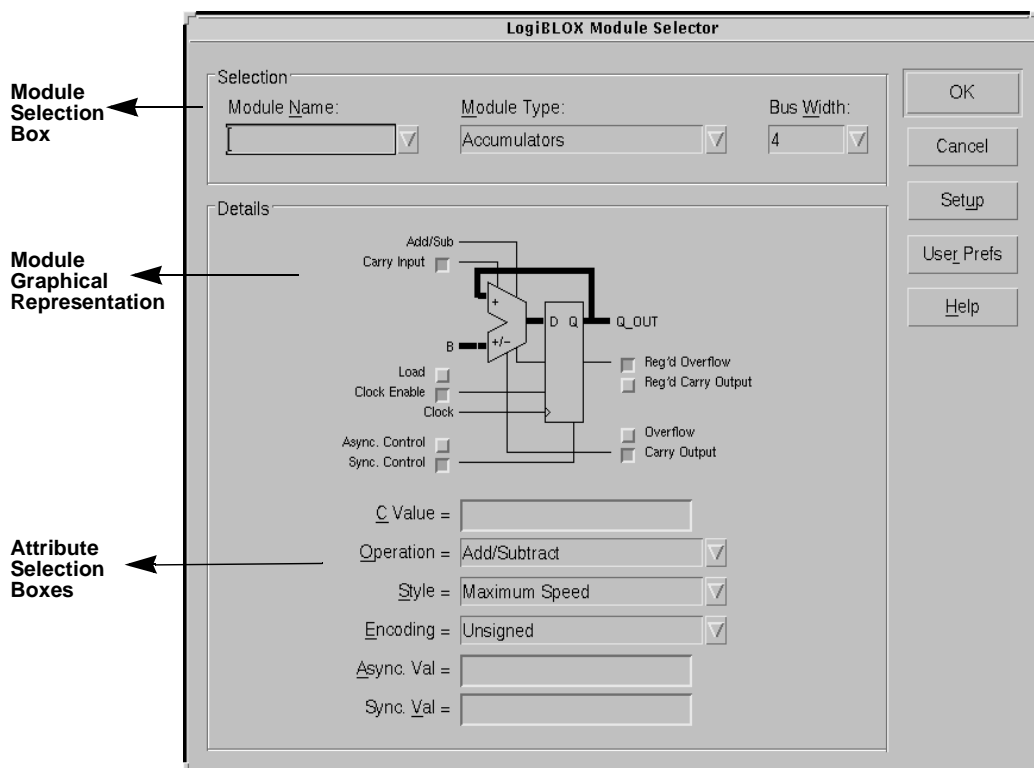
LogiBLOX Module Selector

Module Selection Box

Selection

Module Name:

Module Type:

Accumulators

Bus Width:

4

OK

Cancel

Setup

User Prefs

Help

Details

Module Graphical Representation

Add/Sub

Carry Input

+

+/−

B

D Q

Q_OUT

Reg'd Overflow

Reg'd Carry Output

Load

Clock Enable

Clock

Overflow

Carry Output

Async. Control

Sync. Control

Attribute Selection Boxes

C Value =

Operation = Add/Subtract

Style = Maximum Speed

Encoding = Unsigned

Async. Val =

Sync. Val =